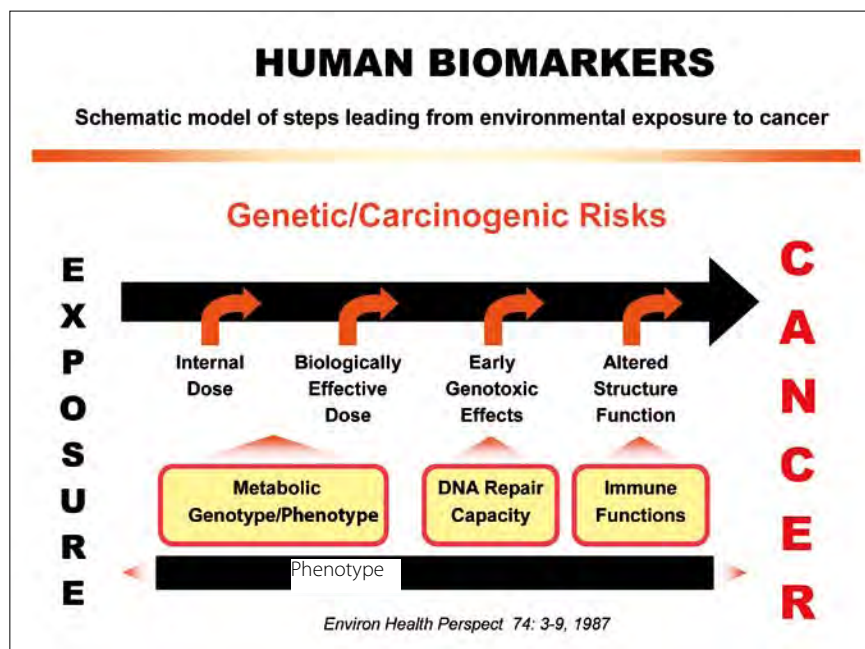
HUMAN BIOMARKERS

Schematic model of steps leading from environmental exposure to cancer

Genetic/Carcinogenic Risks

EXPOSURE

Internal Dose

Biologically Effective Dose

Early Genotoxic Effects

Altered Structure Function

Metabolic Genotype/Phenotype

DNA Repair Capacity

Immune Functions

Phenotype

CANCER

Environ Health Perspect 74: 3-9, 1987